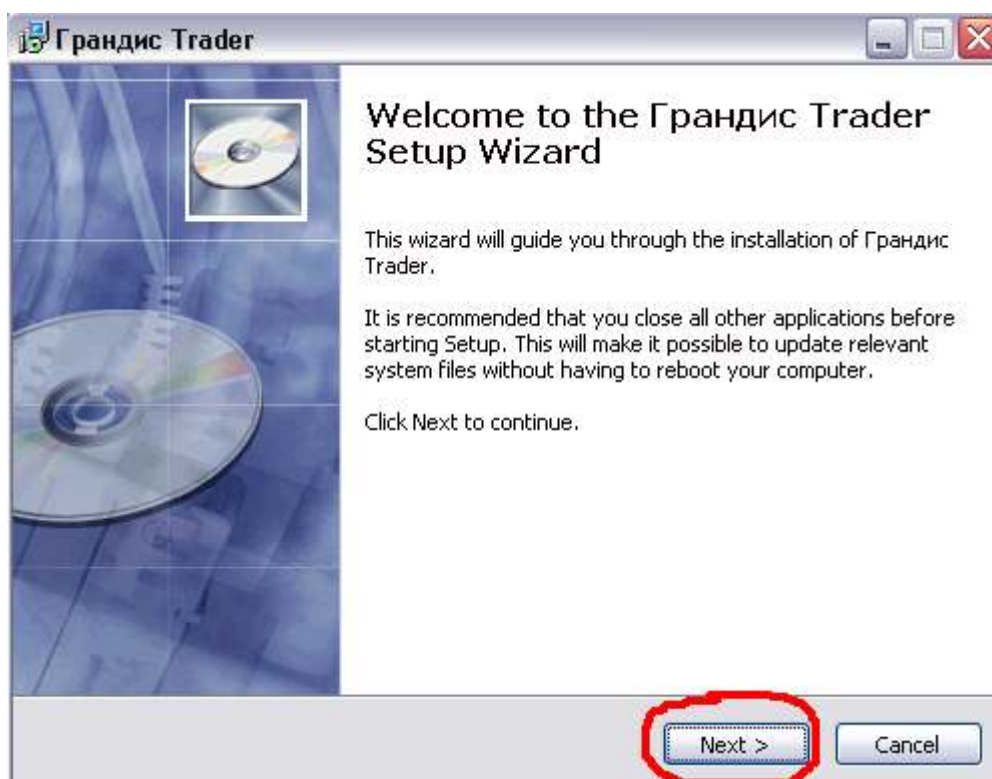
Грандис Trader

Welcome to the Грандис Trader Setup Wizard

This wizard will guide you through the installation of Грандис Trader.

It is recommended that you close all other applications before starting Setup. This will make it possible to update relevant system files without having to reboot your computer.

Click Next to continue.

Next >

Cancel